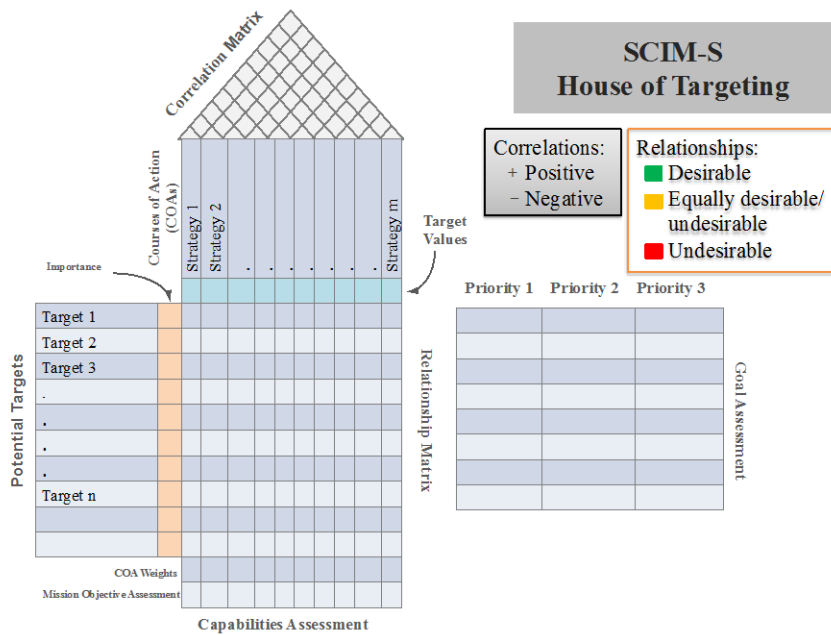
SCIM-S
House of Targeting

Correlation Matrix

Correlations:
+ Positive
− Negative

Relationships:
Desirable
Equally desirable/ undesirable
Undesirable

Courses of Action (COAs)

Strategy 1
Strategy 2
. . . . . . . .
Strategy m

Target Values

Importance

Priority 1
Priority 2
Priority 3

Potential Targets

Target 1
Target 2
Target 3
.
.
.
.
Target n

Relationship Matrix

Goal Assessment

COA Weights
Mission Objective Assessment

Capabilities Assessment